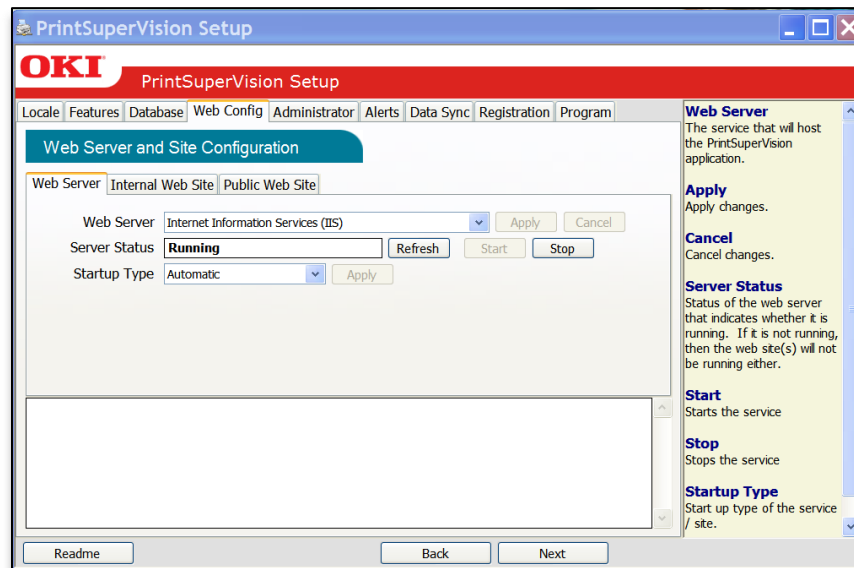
PrintSuperVision Setup

OKI PrintSuperVision Setup

Locale Features Database Web Config Administrator Alerts Data Sync Registration Program

Web Server and Site Configuration

Web Server Internal Web Site Public Web Site

Web Server Internet Information Services (IIS) Apply Cancel

Server Status Running Refresh Start Stop

Startup Type Automatic Apply

Web Server
The service that will host the PrintSuperVision application.

Apply
Apply changes.

Cancel
Cancel changes.

Server Status
Status of the web server that indicates whether it is running. If it is not running, then the web site(s) will not be running either.

Start
Starts the service

Stop
Stops the service

Startup Type
Start up type of the service / site.

Readme Back Next